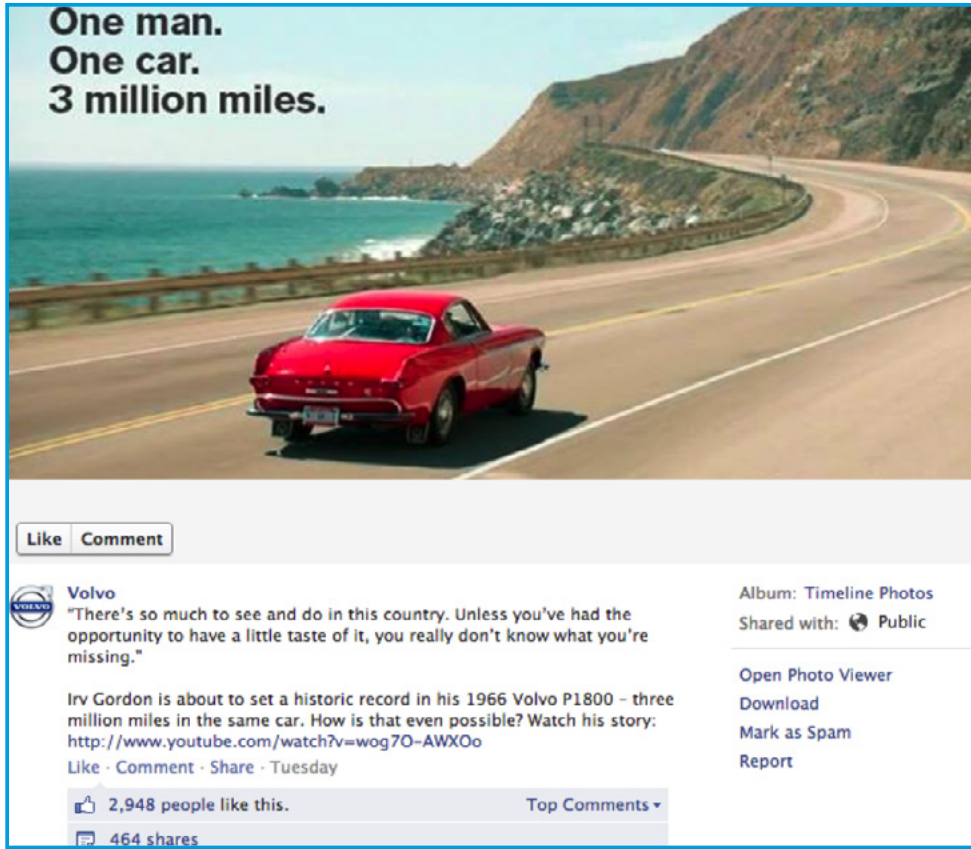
One man.
One car.
3 million miles.

Like Comment

VOLVO

Volvo
"There's so much to see and do in this country. Unless you've had the opportunity to have a little taste of it, you really don't know what you're missing."

Irv Gordon is about to set a historic record in his 1966 Volvo P1800 - three million miles in the same car. How is that even possible? Watch his story: http://www.youtube.com/watch?v=wog7O-AWXOo

Like · Comment · Share · Tuesday

2,948 people like this.

Top Comments ▾

464 shares

Album: Timeline Photos
Shared with: Public

Open Photo Viewer
Download
Mark as Spam
Report